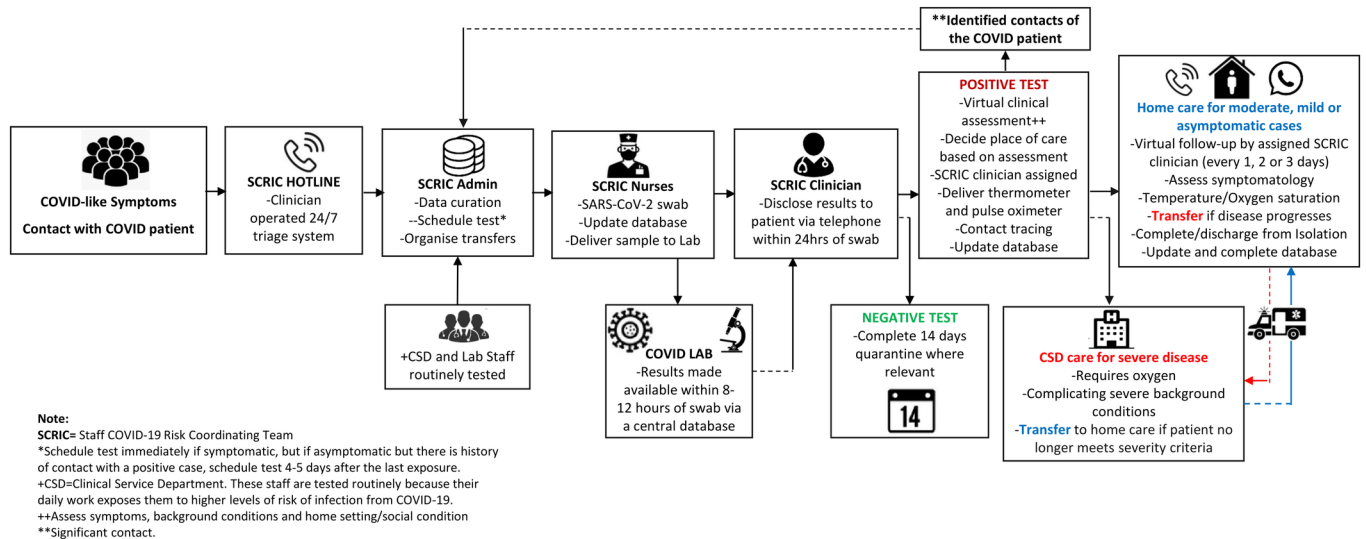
**Identified contacts of the COVID patient

COVID-like Symptoms
Contact with COVID patient

SCRIC HOTLINE
-Clinician operated 24/7 triage system

SCRIC Admin
-Data curation
--Schedule test*
-Organise transfers

+CSD and Lab Staff routinely tested

SCRIC Nurses
-SARS-CoV-2 swab
-Update database
-Deliver sample to Lab

COVID LAB
-Results made available within 8-12 hours of swab via a central database

SCRIC Clinician
-Disclose results to patient via telephone within 24hrs of swab

POSITIVE TEST
-Virtual clinical assessment++
-Decide place of care based on assessment
-SCRIC clinician assigned
-Deliver thermometer and pulse oximeter
-Contact tracing
-Update database

NEGATIVE TEST
-Complete 14 days quarantine where relevant

14

Home care for moderate, mild or asymptomatic cases
-Virtual follow-up by assigned SCRIC clinician (every 1, 2 or 3 days)
-Assess symptomatology
-Temperature/Oxygen saturation
-Transfer if disease progresses
-Complete/discharge from Isolation
-Update and complete database

CSD care for severe disease
-Requires oxygen
-Complicating severe background conditions
-Transfer to home care if patient no longer meets severity criteria

Note:
SCRIC= Staff COVID-19 Risk Coordinating Team
*Schedule test immediately if symptomatic, but if asymptomatic but there is history of contact with a positive case, schedule test 4-5 days after the last exposure.
+CSD=Clinical Service Department. These staff are tested routinely because their daily work exposes them to higher levels of risk of infection from COVID-19.
++Assess symptoms, background conditions and home setting/social condition
**Significant contact.